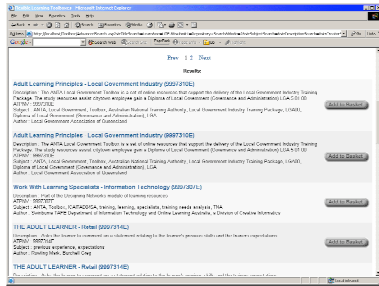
Quality Learning Toolboxes - Microsoft Internet Explorer

File Edit View Favorites Tools Help

Prev 1 2 Next

Results

Adult Learning Principles - Local Government Industry (9997370E)

Description : This ANTA Local Government Toolbox is a set of online resources that support the delivery of the Local Government Industry Training Package. The study resources assist a local government employee gain a Diploma of Local Government (Governance and Administration) LGA 50.00
ATRN# : 9997370E
Subject : ANTA, Local Government, Toolbox, Australian National Training Authority, Local Government Industry Training Package, LGA00, Diploma of Local Government (Governance and Administration), LGA
Author : Local Government Association of Queensland

Add to Basket

Adult Learning Principles - Local Government Industry (9997310E)

Description : The ANTA Local Government Toolbox is a set of online resources that support the delivery of the Local Government Industry Training Package. The study resources assist a local government employee gain a Diploma of Local Government (Governance and Administration) LGA 50.00
ATRN# : 9997310E
Subject : ANTA, Local Government, Toolbox, Australian National Training Authority, Local Government Industry Training Package, LGA00, Diploma of Local Government (Governance and Administration), LGA
Author : Local Government Association of Queensland

Add to Basket

Work With Learning Specialists - Information Technology (9997307E)

Description : Part of the Upcoming Networks module of learning resources
ATRN# : 9997307E
Subject : ANTA, Toolbox, ICA40203A, training, learning, specialists, training needs analysis, TNA
Author : Swinburne TAFE Department of Information Technology and Online Learning Australia, a Division of Creative Informatics

Add to Basket

THE ADULT LEARNER - Retail (9997314E)

Description : Asks the learner to comment on a statement relating to the learner's previous experience and expectations
ATRN# : 9997314E
Subject : previous experience, expectations
Author : Rowling Mark, Burchell Greg

Add to Basket

THE ADULT LEARNER - Retail (9997314E)